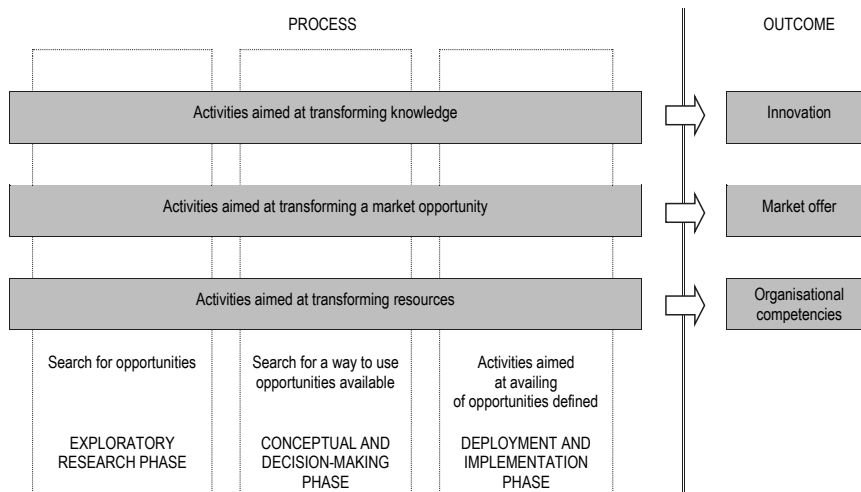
PROCESS

OUTCOME

Activities aimed at transforming knowledge

Innovation

Activities aimed at transforming a market opportunity

Market offer

Activities aimed at transforming resources

Organisational competencies

Search for opportunities

Search for a way to use opportunities available

Activities aimed at availing of opportunities defined

EXPLORATORY RESEARCH PHASE

CONCEPTUAL AND DECISION-MAKING PHASE

DEPLOYMENT AND IMPLEMENTATION PHASE